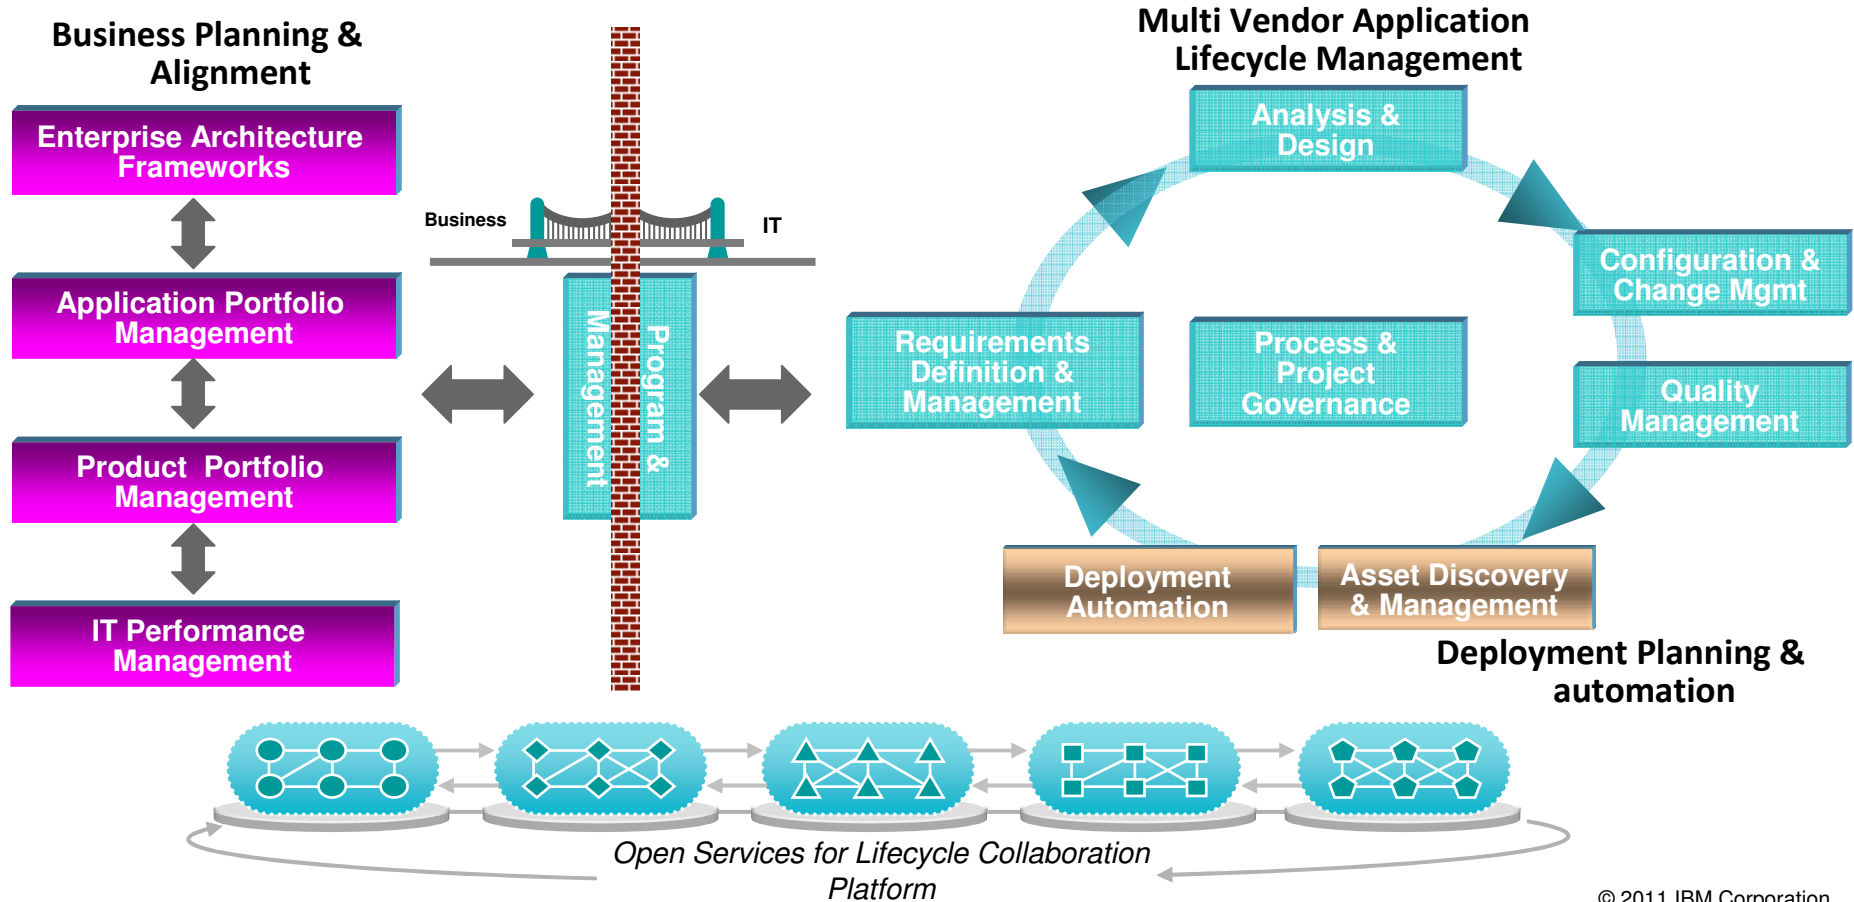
Business Planning & Alignment

Enterprise Architecture Frameworks

Application Portfolio Management

Product Portfolio Management

IT Performance Management

Business

IT

Program & Management

Multi Vendor Application Lifecycle Management

Analysis & Design

Configuration & Change Mgmt

Requirements Definition & Management

Process & Project Governance

Quality Management

Deployment Automation

Asset Discovery & Management

Deployment Planning & automation

Open Services for Lifecycle Collaboration Platform

© 2011 IBM Corporation